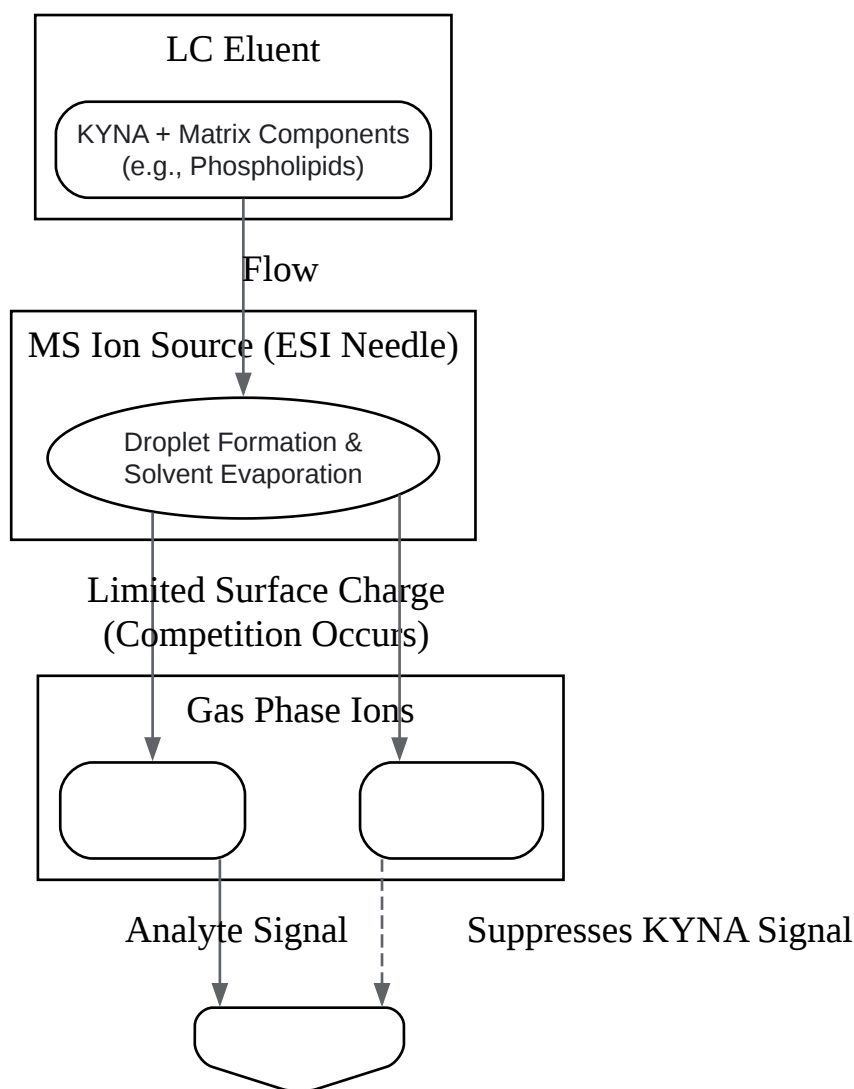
LC Eluent

KYNA + Matrix Components (e.g., Phospholipids)

Flow

MS Ion Source (ESI Needle)

Droplet Formation & Solvent Evaporation

Limited Surface Charge (Competition Occurs)

Gas Phase Ions

Analyte Signal

Suppresses KYNA Signal